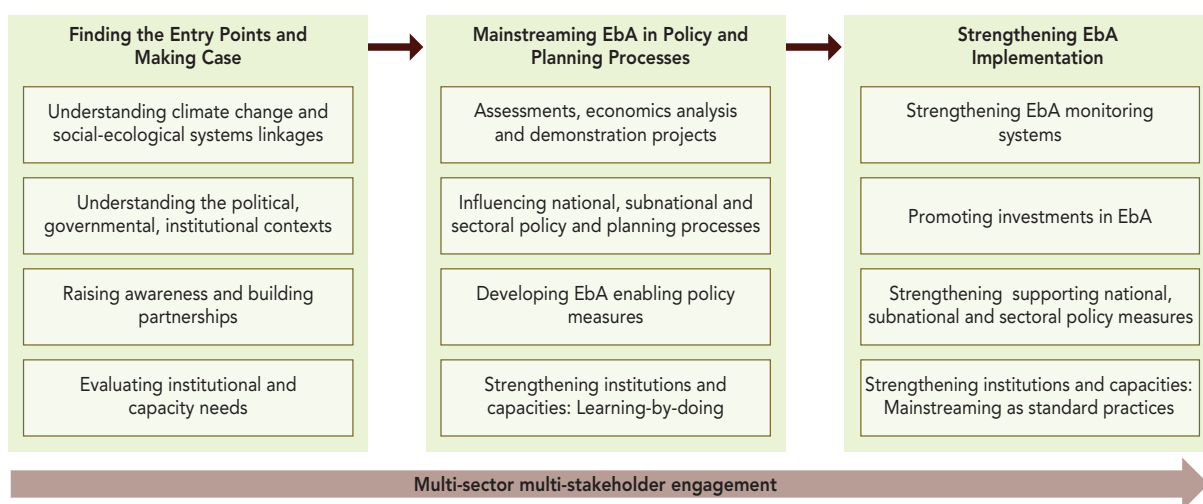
Finding the Entry Points and Making Case

Understanding climate change and social-ecological systems linkages

Understanding the political, governmental, institutional contexts

Raising awareness and building partnerships

Evaluating institutional and capacity needs

Mainstreaming EbA in Policy and Planning Processes

Assessments, economics analysis and demonstration projects

Influencing national, subnational and sectoral policy and planning processes

Developing EbA enabling policy measures

Strengthening institutions and capacities: Learning-by-doing

Strengthening EbA Implementation

Strengthening EbA monitoring systems

Promoting investments in EbA

Strengthening supporting national, subnational and sectoral policy measures

Strengthening institutions and capacities: Mainstreaming as standard practices

Multi-sector multi-stakeholder engagement